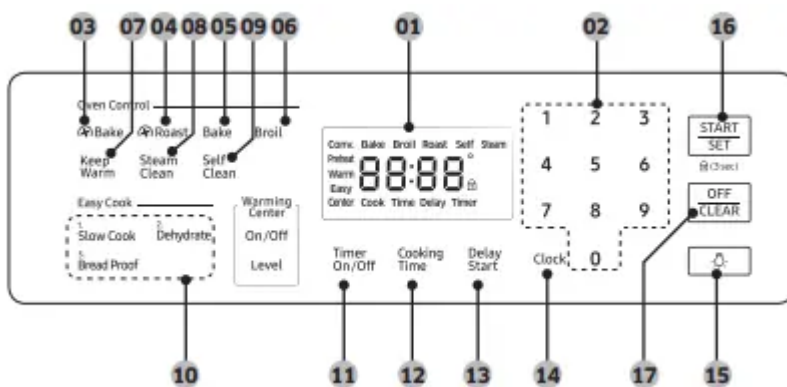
03 07 04 08 05 09 06 01 02 16

Oven Control

Bake Roast Bake Broil

Keep Warm

Steam Clean

Self Clean

Conv. Bake Broil Roast Self Steam
Preheat
Warm
Easy
Center Cook Time Delay Timer

88:88

1 2 3
4 5 6
7 8 9
0

START SET

Check

OFF CLEAR

Easy Cook

1. Slow Cook
2. Dehydrate
3. Bread Proof

Warming Center

On/Off

Level

Timer On/Off

Cooking Time

Delay Start

Clock

10 11 12 13 14 17 15